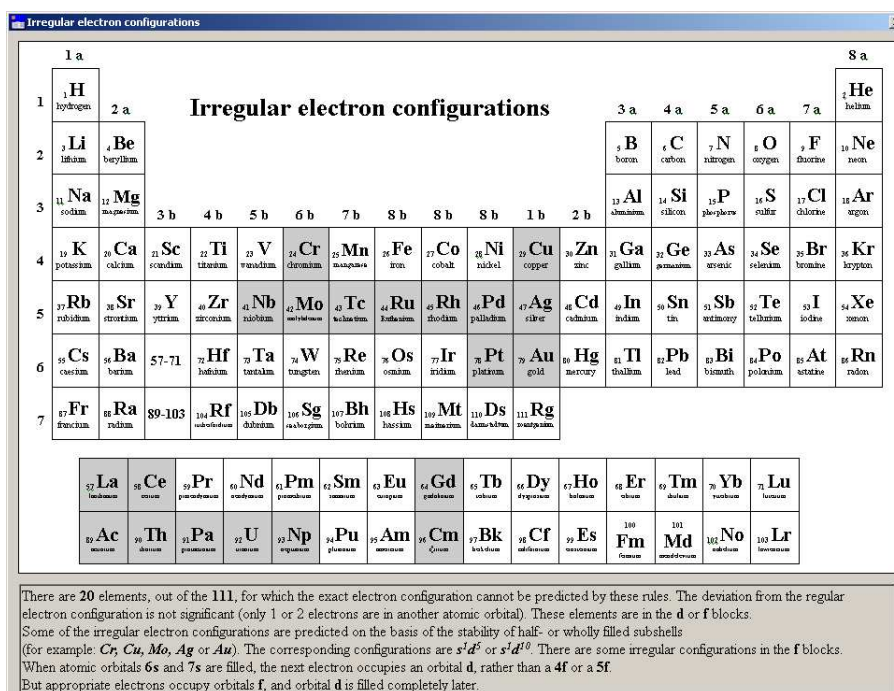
Irregular electron configurations

Irregular electron configurations

1 a

8 a

1

$_1$H hydrogen

2 a

3 a 4 a 5 a 6 a 7 a

$_2$He helium

2

$_3$Li lithium

$_4$Be beryllium

$_5$B boron

$_6$C carbon

$_7$N nitrogen

$_8$O oxygen

$_9$F fluorine

$_{10}$Ne neon

3

$_{11}$Na sodium

$_{12}$Mg magnesium

3 b 4 b 5 b 6 b 7 b 8 b 8 b 8 b 1 b 2 b

$_{13}$Al aluminium

$_{14}$Si silicon

$_{15}$P phosphorus

$_{16}$S sulfur

$_{17}$Cl chlorine

$_{18}$Ar argon

4

$_{19}$K potassium

$_{20}$Ca calcium

$_{21}$Sc scandium

$_{22}$Ti titanium

$_{23}$V vanadium

$_{24}$Cr chromium

$_{25}$Mn manganese

$_{26}$Fe iron

$_{27}$Co cobalt

$_{28}$Ni nickel

$_{29}$Cu copper

$_{30}$Zn zinc

$_{31}$Ga gallium

$_{32}$Ge germanium

$_{33}$As arsenic

$_{34}$Se selenium

$_{35}$Br bromine

$_{36}$Kr krypton

5

$_{37}$Rb rubidium

$_{38}$Sr strontium

$_{39}$Y yttrium

$_{40}$Zr zirconium

$_{41}$Nb niobium

$_{42}$Mo molybdenum

$_{43}$Tc technetium

$_{44}$Ru Ruthenium

$_{45}$Rh rhodium

$_{46}$Pd palladium

$_{47}$Ag silver

$_{48}$Cd cadmium

$_{49}$In indium

$_{50}$Sn tin

$_{51}$Sb antimony

$_{52}$Te tellurium

$_{53}$I iodine

$_{54}$Xe xenon

6

$_{55}$Cs caesium

$_{56}$Ba barium

57-71

$_{72}$Hf hafnium

$_{73}$Ta tantalum

$_{74}$W tungsten

$_{75}$Re rhenium

$_{76}$Os osmium

$_{77}$Ir iridium

$_{78}$Pt platinum

$_{79}$Au gold

$_{80}$Hg mercury

$_{81}$Tl thallium

$_{82}$Pb lead

$_{83}$Bi bismuth

$_{84}$Po polonium

$_{85}$At astatine

$_{86}$Rn radon

7

$_{87}$Fr francium

$_{88}$Ra radium

89-103

$_{104}$Rf rutherfordium

$_{105}$Db dubnium

$_{106}$Sg seaborgium

$_{107}$Bh bohrium

$_{108}$Hs hassium

$_{109}$Mt meitnerium

$_{110}$Ds darmstadtium

$_{111}$Rg roentgenium

$_{57}$La lanthanum

$_{58}$Ce cerium

$_{59}$Pr praseodymium

$_{60}$Nd neodymium

$_{61}$Pm promethium

$_{62}$Sm samarium

$_{63}$Eu europium

$_{64}$Gd gadolinium

$_{65}$Tb terbium

$_{66}$Dy dysprosium

$_{67}$Ho holmium

$_{68}$Er erbium

$_{69}$Tm thulium

$_{70}$Yb ytterbium

$_{71}$Lu lutetium

$_{89}$Ac actinium

$_{90}$Th thorium

$_{91}$Pa protactinium

$_{92}$U uranium

$_{93}$Np neptunium

$_{94}$Pu plutonium

$_{95}$Am americium

$_{96}$Cm curium

$_{97}$Bk berkelium

$_{98}$Cf californium

$_{99}$Es einsteinium

100 Fm fermium

101 Md mendelevium

$_{102}$No nobelium

$_{103}$Lr lawrencium

There are **20** elements, out of the **111**, for which the exact electron configuration cannot be predicted by these rules. The deviation from the regular electron configuration is not significant (only 1 or 2 electrons are in another atomic orbital). These elements are in the **d** or **f** blocks.
Some of the irregular electron configurations are predicted on the basis of the stability of half- or wholly filled subshells
(for example: ***Cr, Cu, Mo, Ag*** or ***Au***). The corresponding configurations are $s^1d^5$ or $s^1d^{10}$. There are some irregular configurations in the **f** blocks.
When atomic orbitals **6s** and **7s** are filled, the next electron occupies an orbital **d**, rather than a **4f** or a **5f**.
But appropriate electrons occupy orbitals **f**, and orbital **d** is filled completely later.